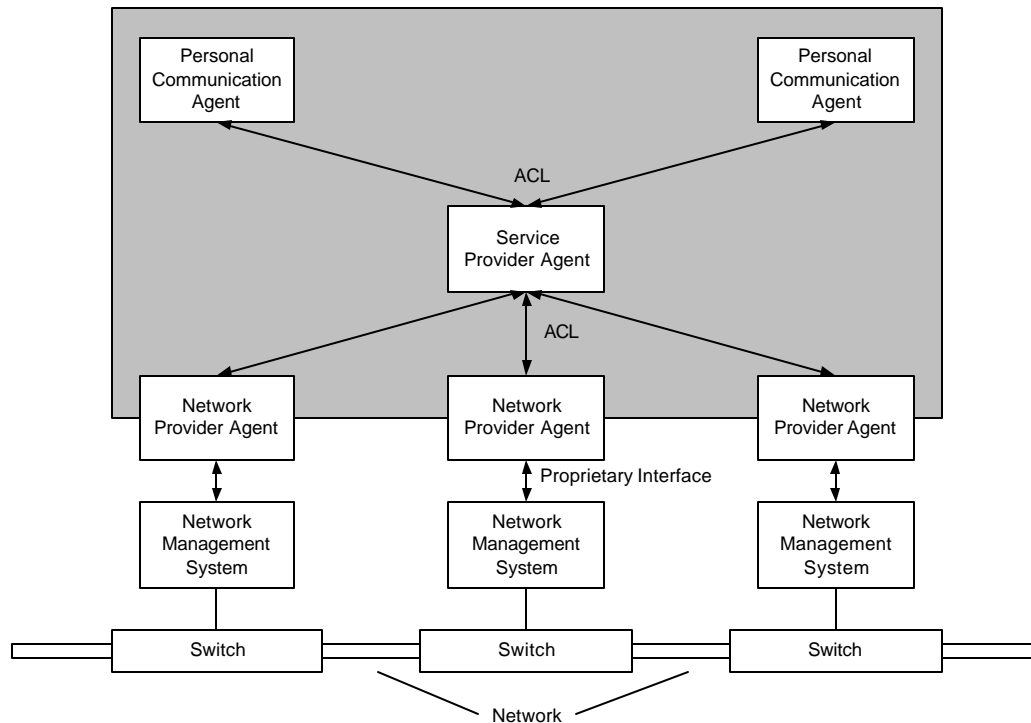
Personal Communication Agent

Personal Communication Agent

ACL

Service Provider Agent

ACL

Network Provider Agent

Network Provider Agent

Network Provider Agent

Proprietary Interface

Network Management System

Network Management System

Network Management System

Switch

Switch

Switch

Network